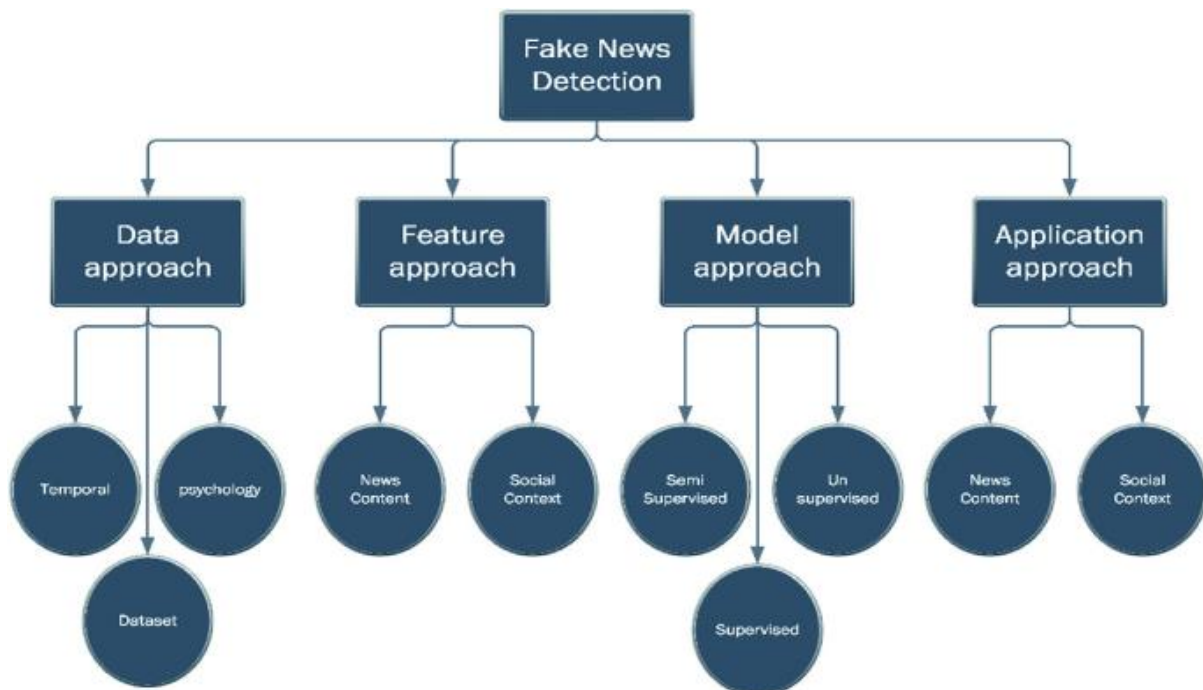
Fake News Detection

Data approach

Feature approach

Model approach

Application approach

Temporal

Dataset

psychology

News Content

Social Context

Semi Supervised

Supervised

Un supervised

News Content

Social Context